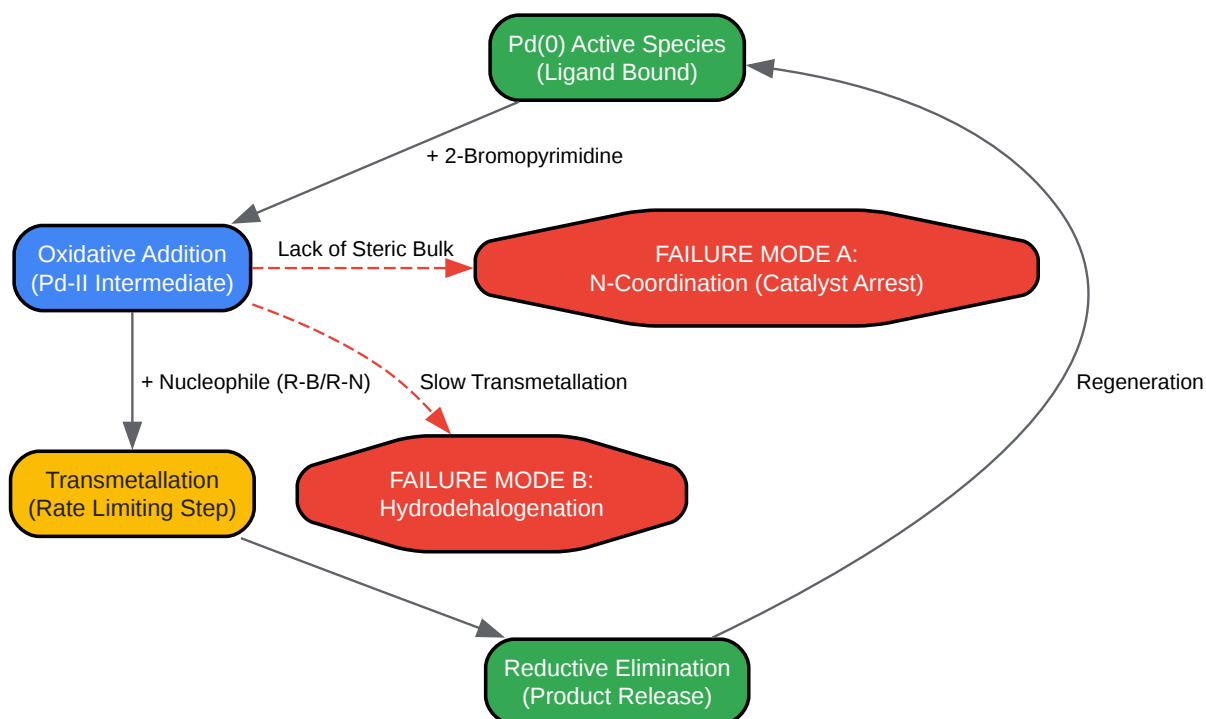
Pd(0) Active Species
(Ligand Bound)

+ 2-Bromopyrimidine

Oxidative Addition
(Pd-II Intermediate)

Lack of Steric Bulk

FAILURE MODE A:
N-Coordination (Catalyst Arrest)

+ Nucleophile (R-B/R-N)

Slow Transmetallation

Regeneration

Transmetallation
(Rate Limiting Step)

FAILURE MODE B:
Hydrodehalogenation

Reductive Elimination
(Product Release)